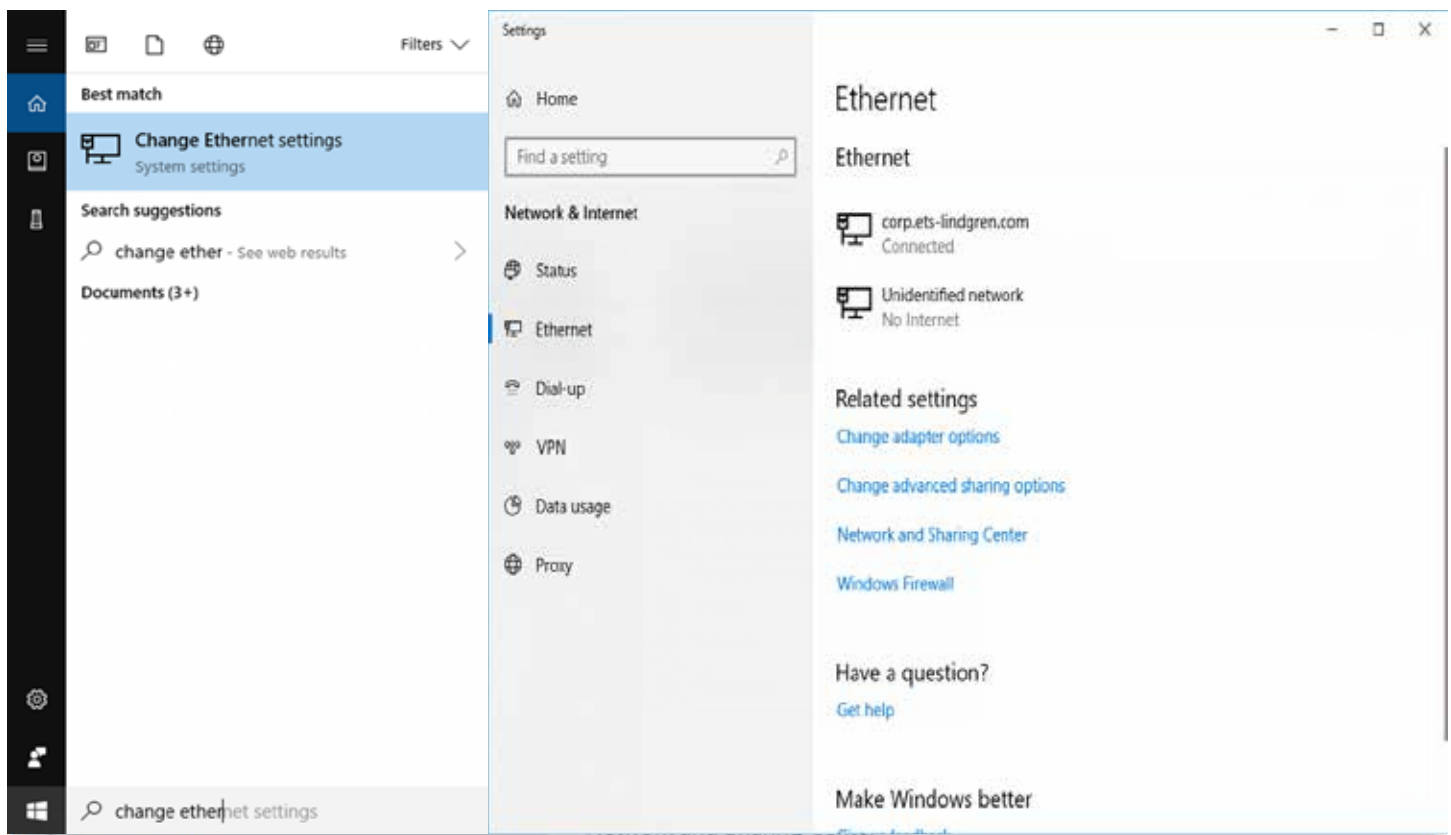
Filters

Best match

Change Ethernet settings
System settings

Search suggestions

change ether - See web results

Documents (3+)

change ethernet settings

Settings

Home

Find a setting

Network & Internet

Status

Ethernet

Dial-up

VPN

Data usage

Proxy

Ethernet

Ethernet

corp.ets-lindgren.com
Connected

Unidentified network
No Internet

Related settings

Change adapter options

Change advanced sharing options

Network and Sharing Center

Windows Firewall

Have a question?

Get help

Make Windows better